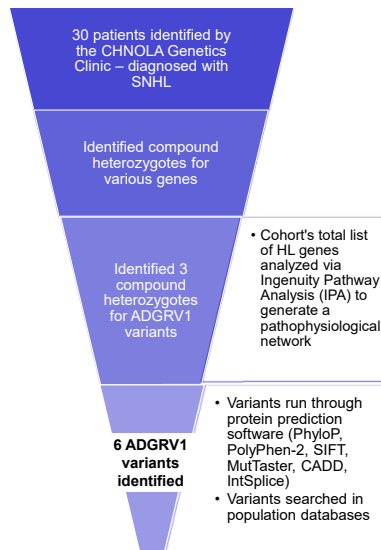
30 patients identified by the CHNOLA Genetics Clinic – diagnosed with SNHL

Identified compound heterozygotes for various genes

Identified 3 compound heterozygotes for ADGRV1 variants

- Cohort's total list of HL genes analyzed via Ingenuity Pathway Analysis (IPA) to generate a pathophysiological network

6 ADGRV1 variants identified

- Variants run through protein prediction software (PhyloP, PolyPhen-2, SIFT, MutTaster, CADD, IntSplice)
- Variants searched in population databases